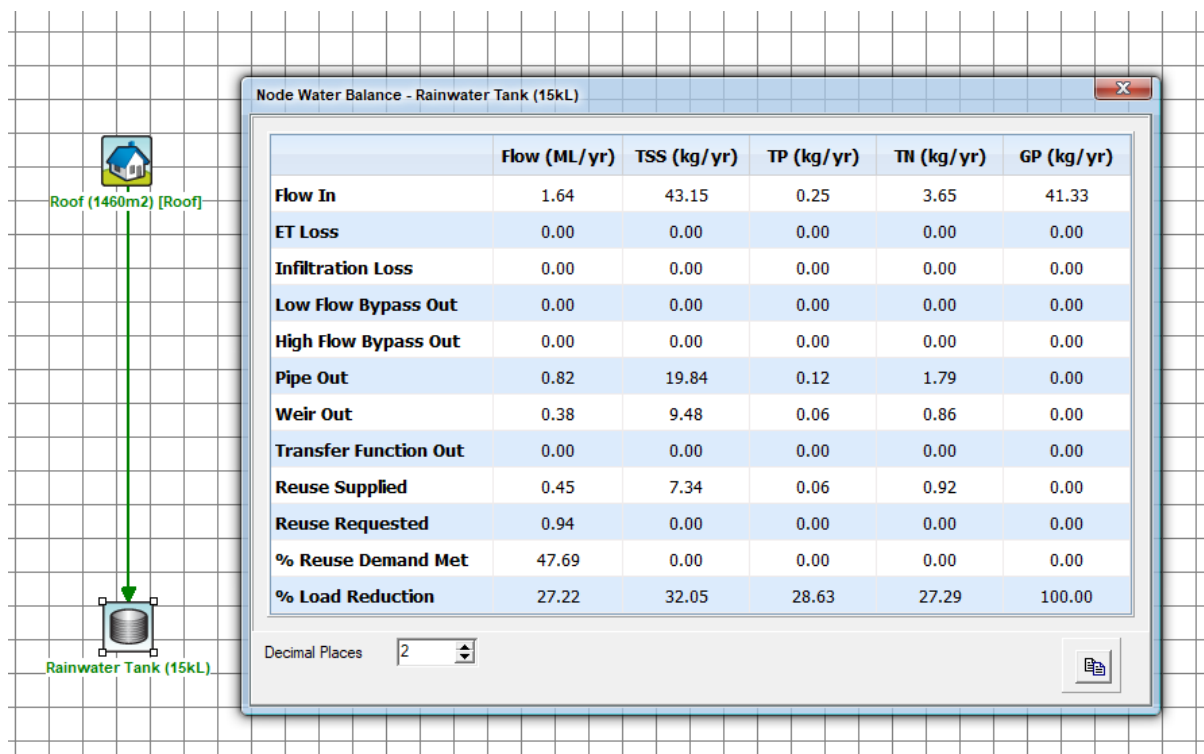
Roof (1460m2) [Roof]

Rainwater Tank (15kL)

Node Water Balance - Rainwater Tank (15kL)

| | Flow (ML/yr) | TSS (kg/yr) | TP (kg/yr) | TN (kg/yr) | GP (kg/yr) |
|---|---|---|---|---|---|
| Flow In | 1.64 | 43.15 | 0.25 | 3.65 | 41.33 |
| ET Loss | 0.00 | 0.00 | 0.00 | 0.00 | 0.00 |
| Infiltration Loss | 0.00 | 0.00 | 0.00 | 0.00 | 0.00 |
| Low Flow Bypass Out | 0.00 | 0.00 | 0.00 | 0.00 | 0.00 |
| High Flow Bypass Out | 0.00 | 0.00 | 0.00 | 0.00 | 0.00 |
| Pipe Out | 0.82 | 19.84 | 0.12 | 1.79 | 0.00 |
| Weir Out | 0.38 | 9.48 | 0.06 | 0.86 | 0.00 |
| Transfer Function Out | 0.00 | 0.00 | 0.00 | 0.00 | 0.00 |
| Reuse Supplied | 0.45 | 7.34 | 0.06 | 0.92 | 0.00 |
| Reuse Requested | 0.94 | 0.00 | 0.00 | 0.00 | 0.00 |
| % Reuse Demand Met | 47.69 | 0.00 | 0.00 | 0.00 | 0.00 |
| % Load Reduction | 27.22 | 32.05 | 28.63 | 27.29 | 100.00 |

Decimal Places 2